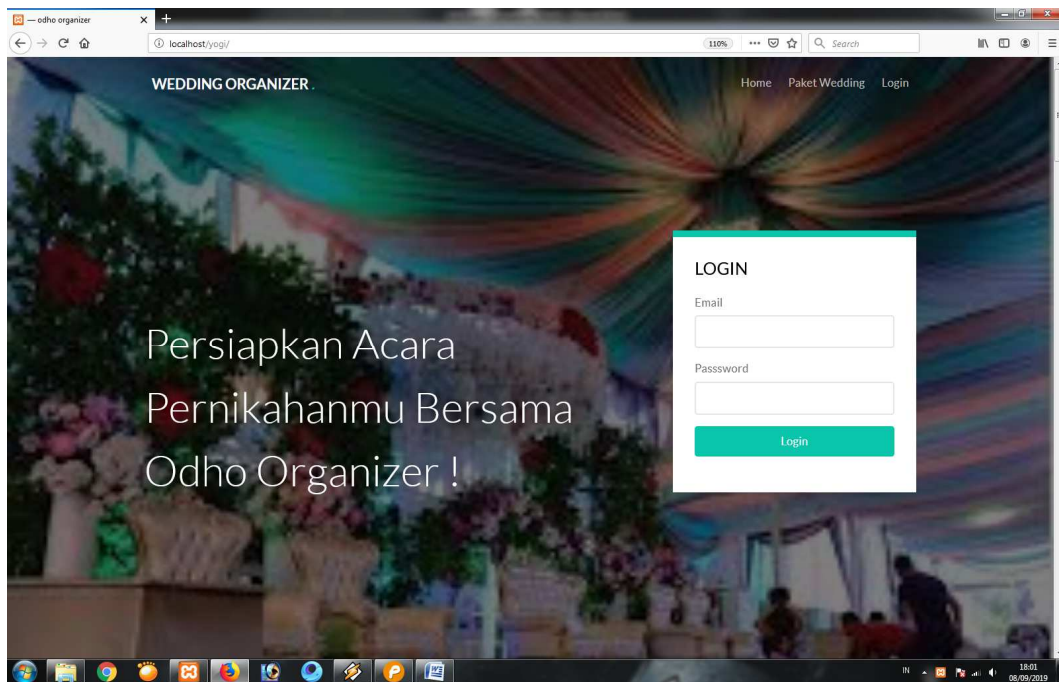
— odho organizer

localhost/yogi/

110%

Search

WEDDING ORGANIZER.

Home Paket Wedding Login

LOGIN

Email

Passsword

Login

Persiapkan Acara Pernikahanmu Bersama Odho Organizer !

IN

18:01
08/09/2019